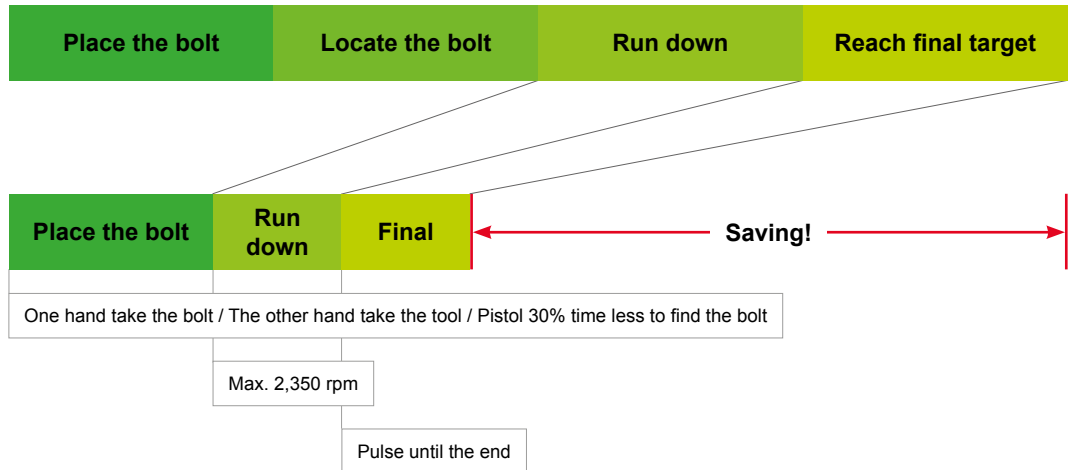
Place the bolt
Locate the bolt
Run down
Reach final target

Place the bolt
Run down
Final
Saving!

One hand take the bolt / The other hand take the tool / Pistol 30% time less to find the bolt

Max. 2,350 rpm

Pulse until the end